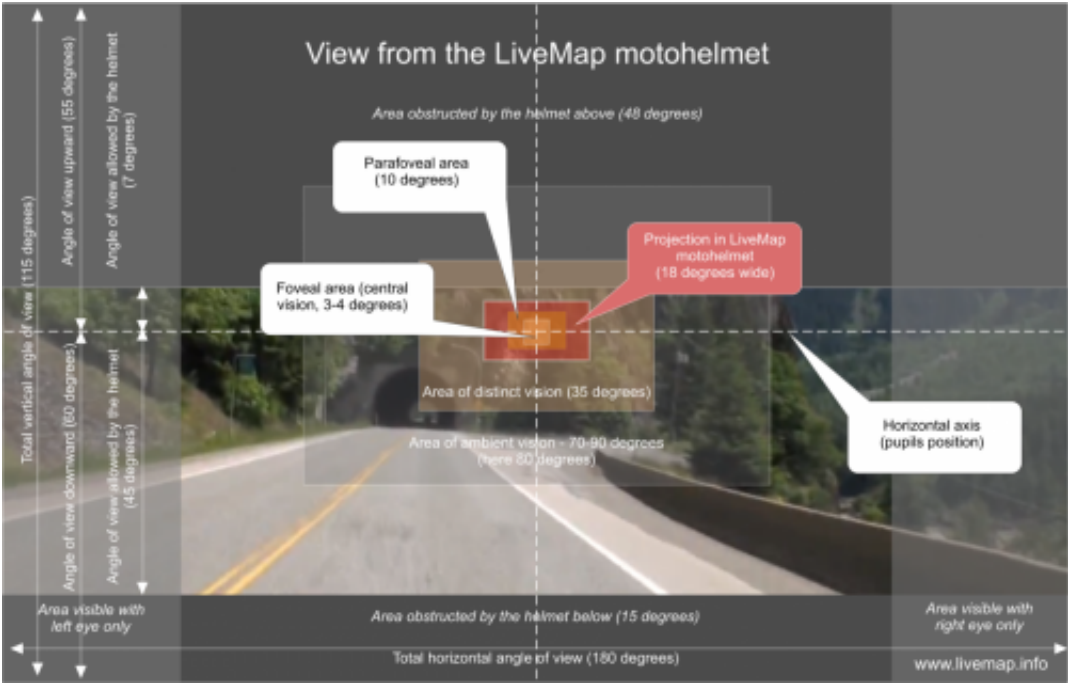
View from the LiveMap motohelmet

Area obstructed by the helmet above (48 degrees)

Total vertical angle of view (115 degrees)

Angle of view upward (55 degrees)

Angle of view allowed by the helmet (7 degrees)

Parafoveal area (10 degrees)

Projection in LiveMap motohelmet (18 degrees wide)

Foveal area (central vision, 3-4 degrees)

Area of distinct vision (35 degrees)

Area of ambient vision - 70-90 degrees (here 80 degrees)

Horizontal axis (pupils position)

Angle of view downward (60 degrees)

Angle of view allowed by the helmet (45 degrees)

Area visible with left eye only

Area obstructed by the helmet below (15 degrees)

Area visible with right eye only

Total horizontal angle of view (180 degrees)

www.livemap.info